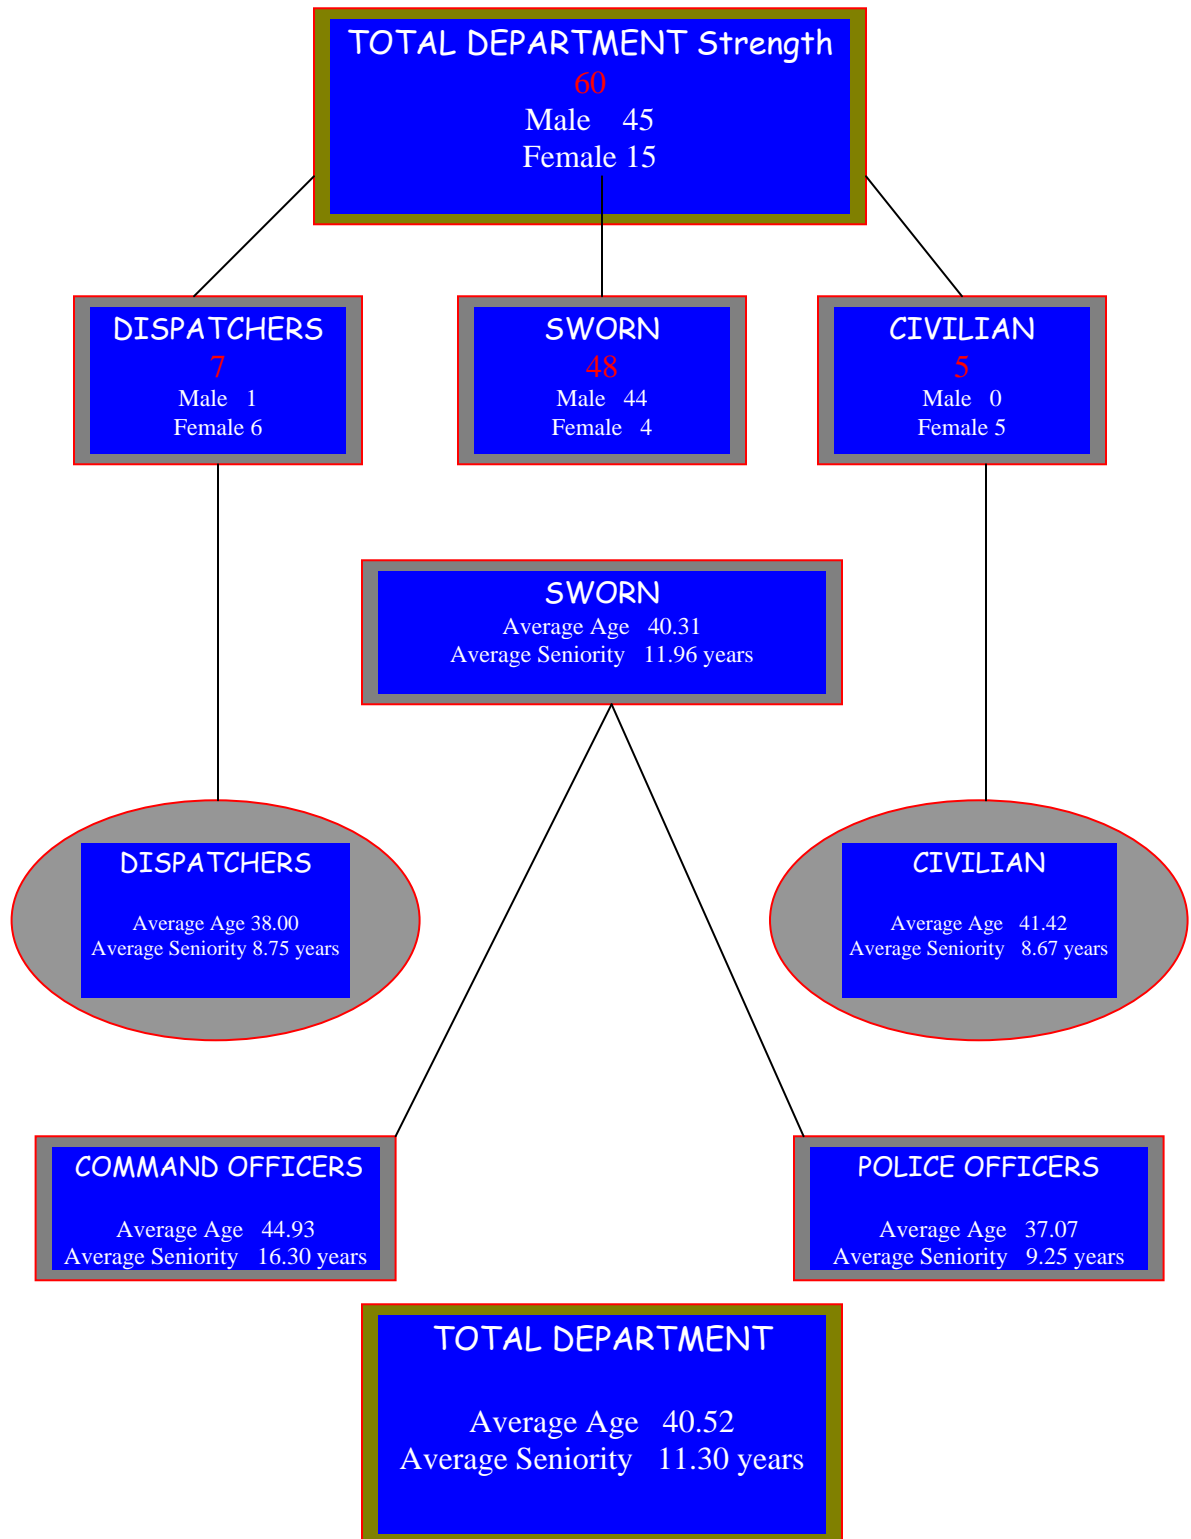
TOTAL DEPARTMENT Strength
60
Male 45
Female 15

DISPATCHERS
7
Male 1
Female 6

SWORN
48
Male 44
Female 4

CIVILIAN
5
Male 0
Female 5

SWORN
Average Age 40.31
Average Seniority 11.96 years

DISPATCHERS
Average Age 38.00
Average Seniority 8.75 years

CIVILIAN
Average Age 41.42
Average Seniority 8.67 years

COMMAND OFFICERS
Average Age 44.93
Average Seniority 16.30 years

POLICE OFFICERS
Average Age 37.07
Average Seniority 9.25 years

TOTAL DEPARTMENT
Average Age 40.52
Average Seniority 11.30 years